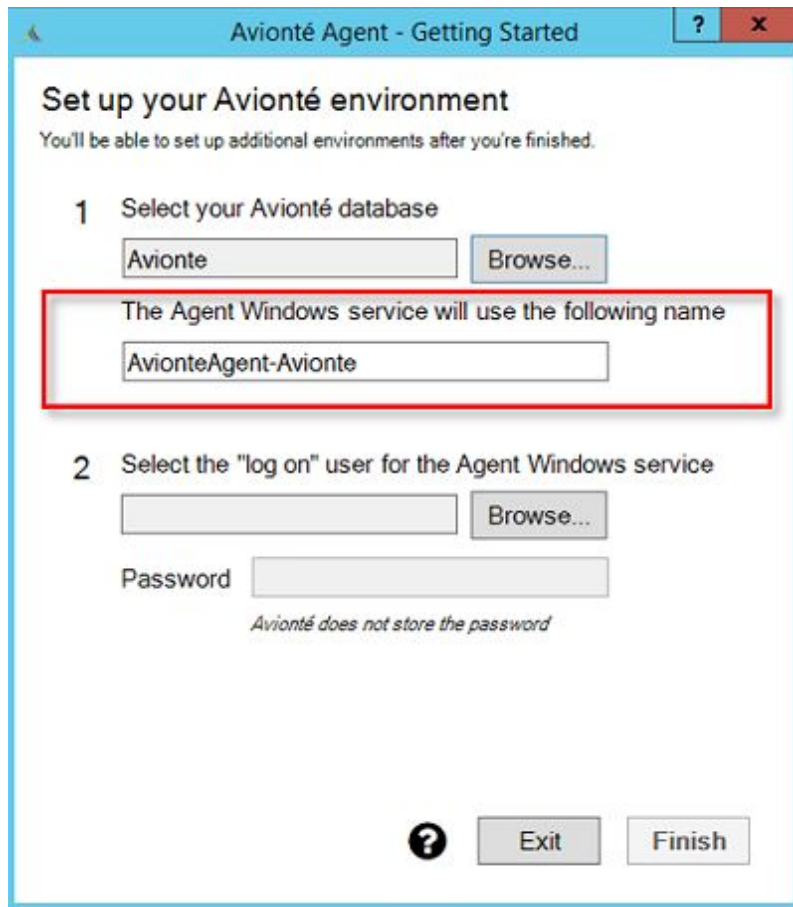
Avionté Agent - Getting Started

?

x

Set up your Avionté environment

You'll be able to set up additional environments after you're finished.

1 Select your Avionté database

Avionte

Browse...

The Agent Windows service will use the following name

AvionteAgent-Avionte

2 Select the "log on" user for the Agent Windows service

Browse...

Password

Avionté does not store the password

?

Exit

Finish